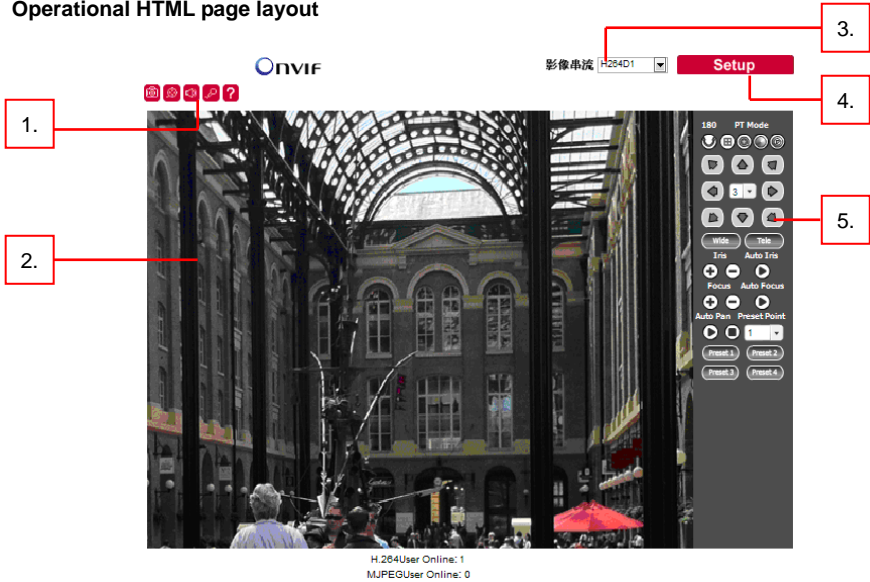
Operational HTML page layout

ONVIF

影像串流 H264D1

Setup

1.

2.

3.

4.

5.

180 PT Mode

3

Wide Tele

Iris Auto Iris

Focus Auto Focus

Auto Pan Preset Point

1

Preset 1 Preset 2

Preset 3 Preset 4

H.264User Online: 1
MJPEGUser Online: 0